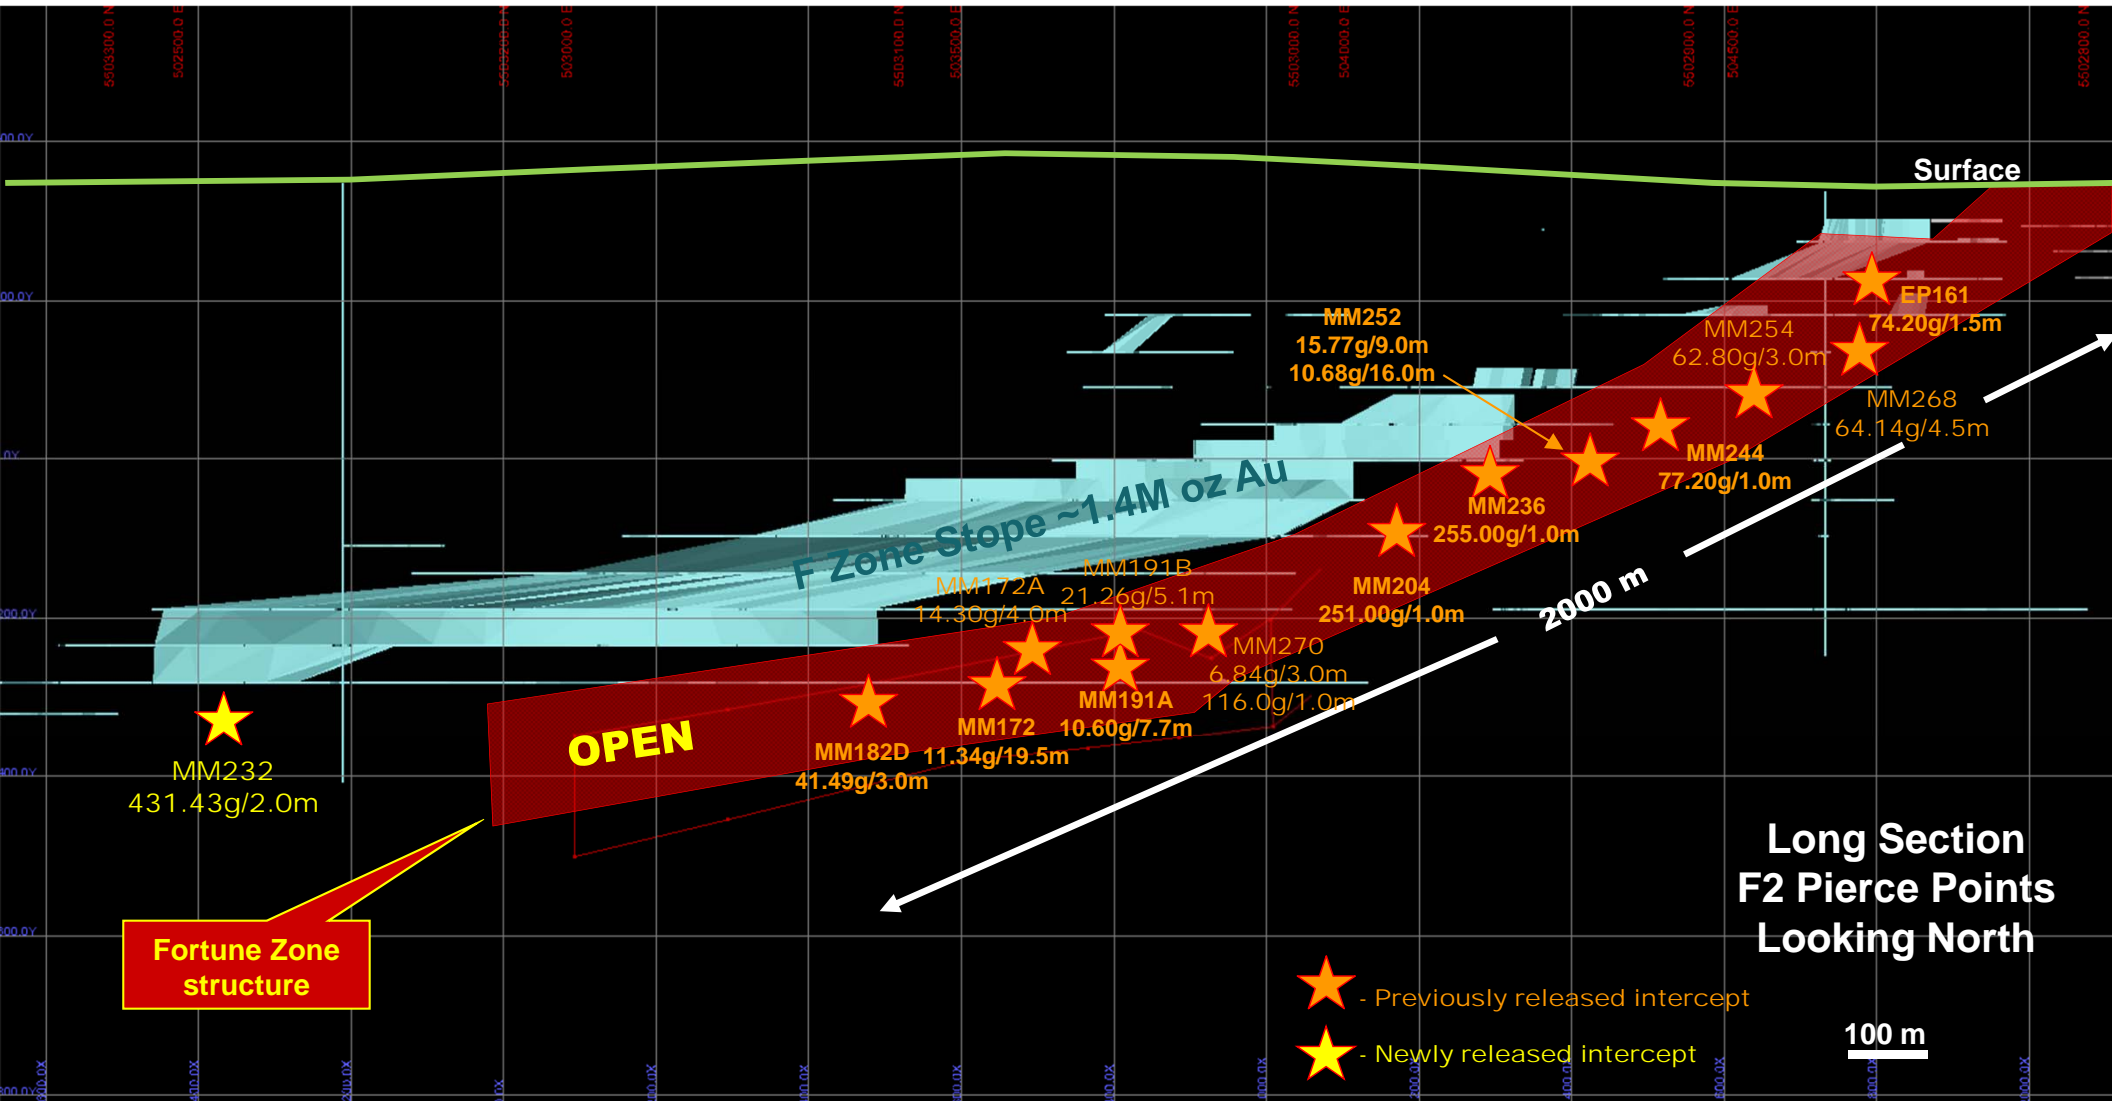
Surface

EP161
74.20g/1.5m

MM254
62.80g/3.0m

MM268
64.14g/4.5m

MM252
15.77g/9.0m
10.68g/16.0m

MM244
77.20g/1.0m

MM236
255.00g/1.0m

F Zone Stope ~1.4M oz Au

MM204
251.00g/1.0m

2000 m

MM172A
14.30g/4.0m

MM191B
21.26g/5.1m

MM270
6.84g/3.0m
116.0g/1.0m

MM191A
10.60g/7.7m

MM172
11.34g/19.5m

MM182D
41.49g/3.0m

OPEN

MM232
431.43g/2.0m

Fortune Zone structure

Long Section
F2 Pierce Points
Looking North

- Previously released intercept

- Newly released intercept

100 m